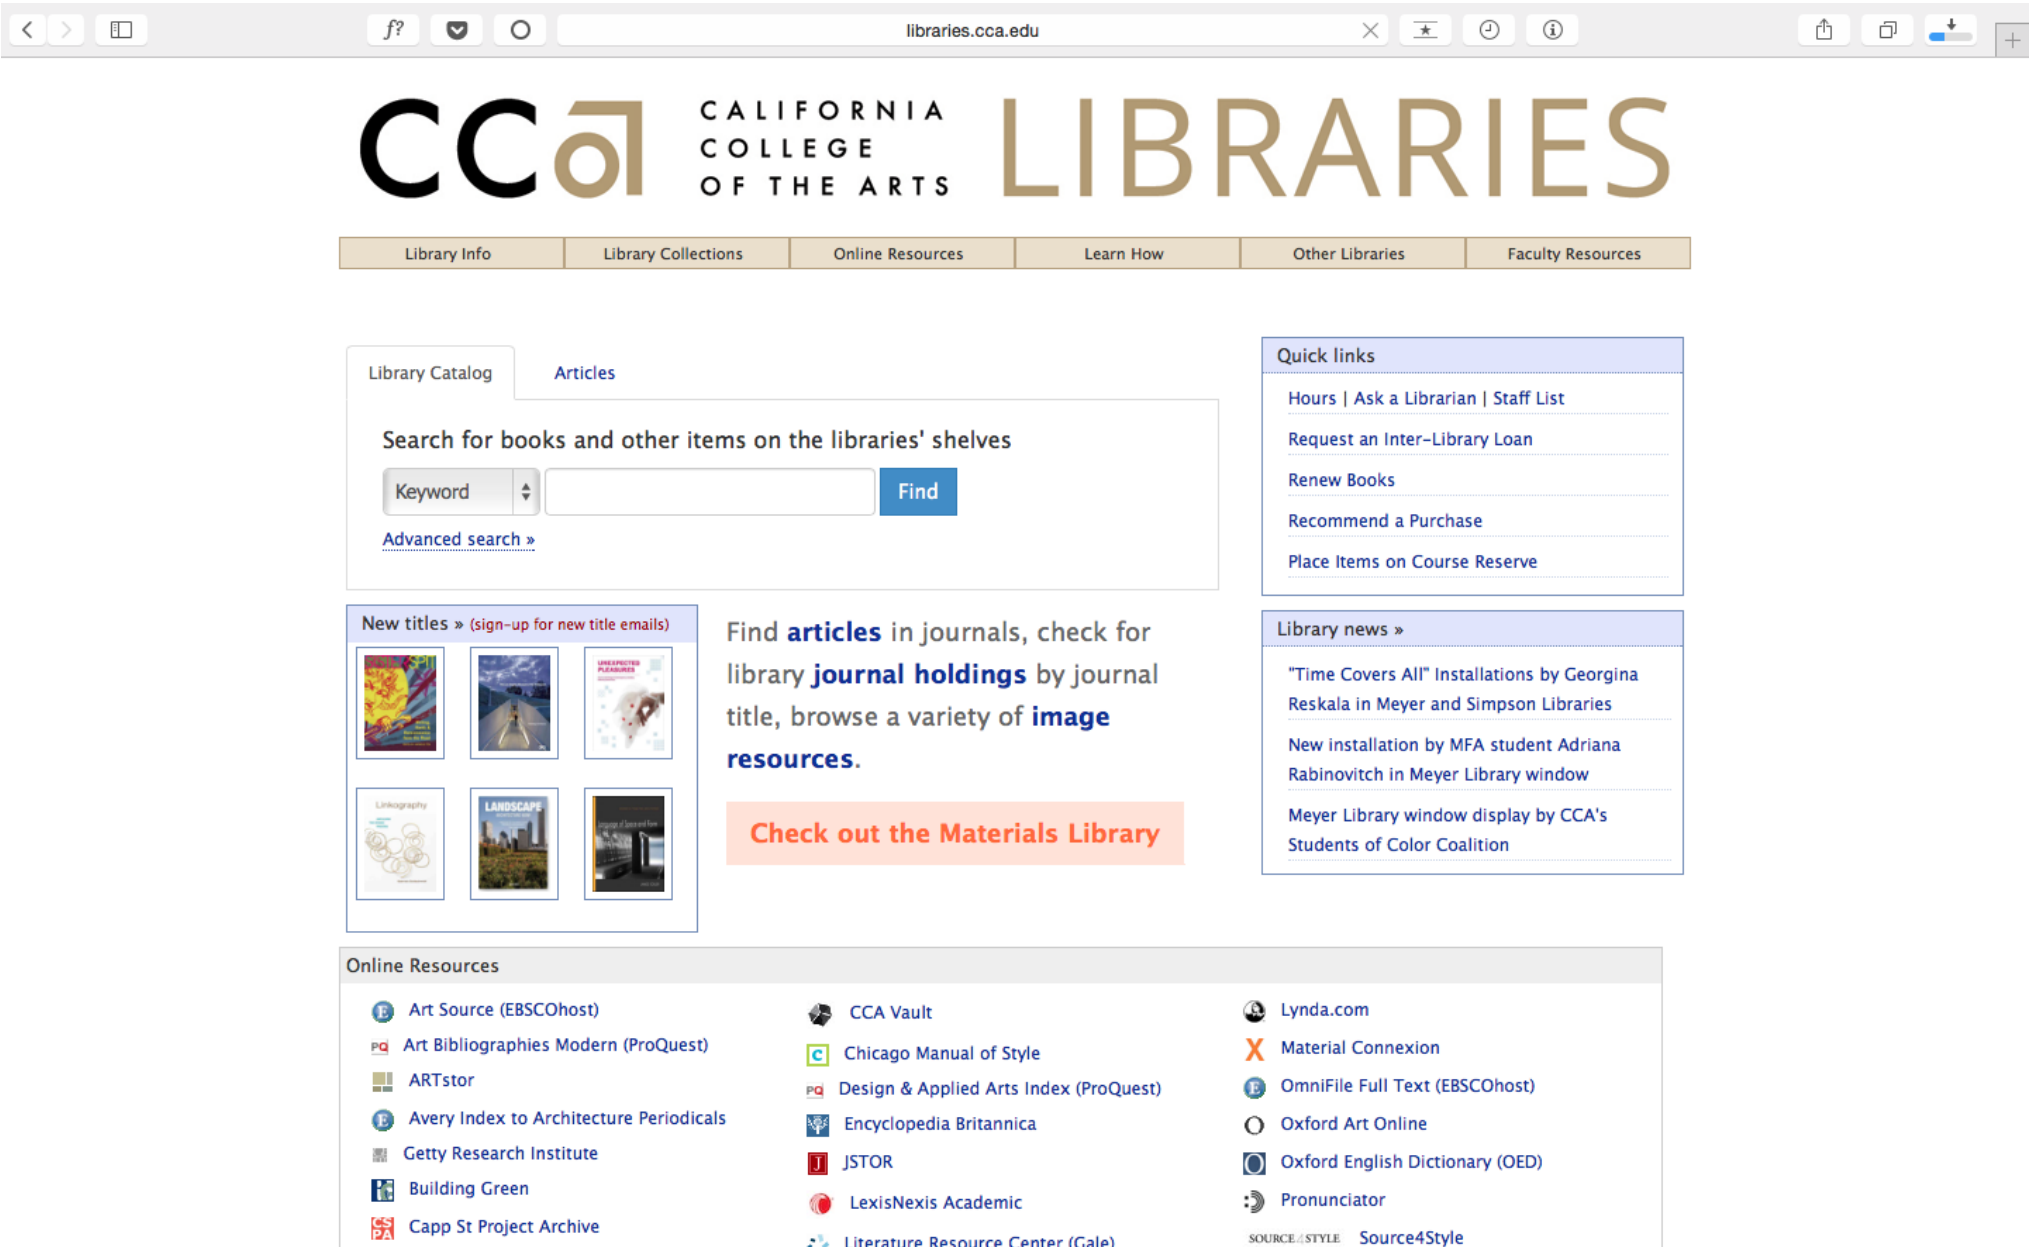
libraries.cca.edu

CCa CALIFORNIA COLLEGE OF THE ARTS LIBRARIES

Library Info | Library Collections | Online Resources | Learn How | Other Libraries | Faculty Resources

Library Catalog | Articles

Search for books and other items on the libraries' shelves

Keyword | Find

Advanced search »

Quick links
Hours | Ask a Librarian | Staff List
Request an Inter-Library Loan
Renew Books
Recommend a Purchase
Place Items on Course Reserve

New titles » (sign-up for new title emails)

Find articles in journals, check for library journal holdings by journal title, browse a variety of image resources.

Check out the Materials Library

Library news »
"Time Covers All" Installations by Georgina Reskala in Meyer and Simpson Libraries
New installation by MFA student Adriana Rabinovitch in Meyer Library window
Meyer Library window display by CCA's Students of Color Coalition

Online Resources

Art Source (EBSCOhost)
Art Bibliographies Modern (ProQuest)
ARTstor
Avery Index to Architecture Periodicals
Getty Research Institute
Building Green
Capp St Project Archive

CCA Vault
Chicago Manual of Style
Design & Applied Arts Index (ProQuest)
Encyclopedia Britannica
JSTOR
LexisNexis Academic
Literature Resource Center (Gale)

Lynda.com
Material Connexion
OmniFile Full Text (EBSCOhost)
Oxford Art Online
Oxford English Dictionary (OED)
Pronunciator
Source4Style